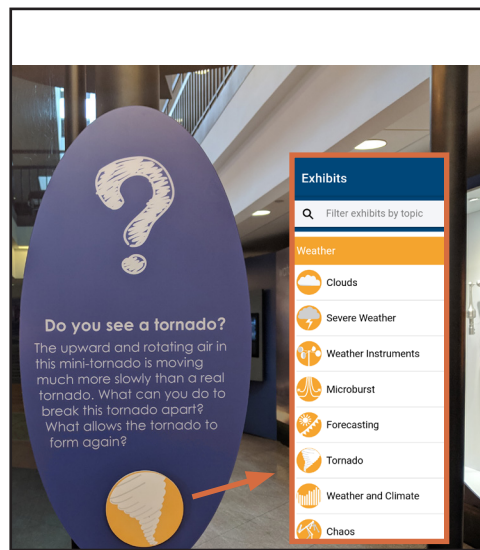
?

Do you see a tornado?

The upward and rotating air in this mini-tornado is moving much more slowly than a real tornado. What can you do to break this tornado apart? What allows the tornado to form again?

Exhibits

Filter exhibits by topic

Weather

Clouds

Severe Weather

Weather Instruments

Microburst

Forecasting

Tornado

Weather and Climate

Chaos